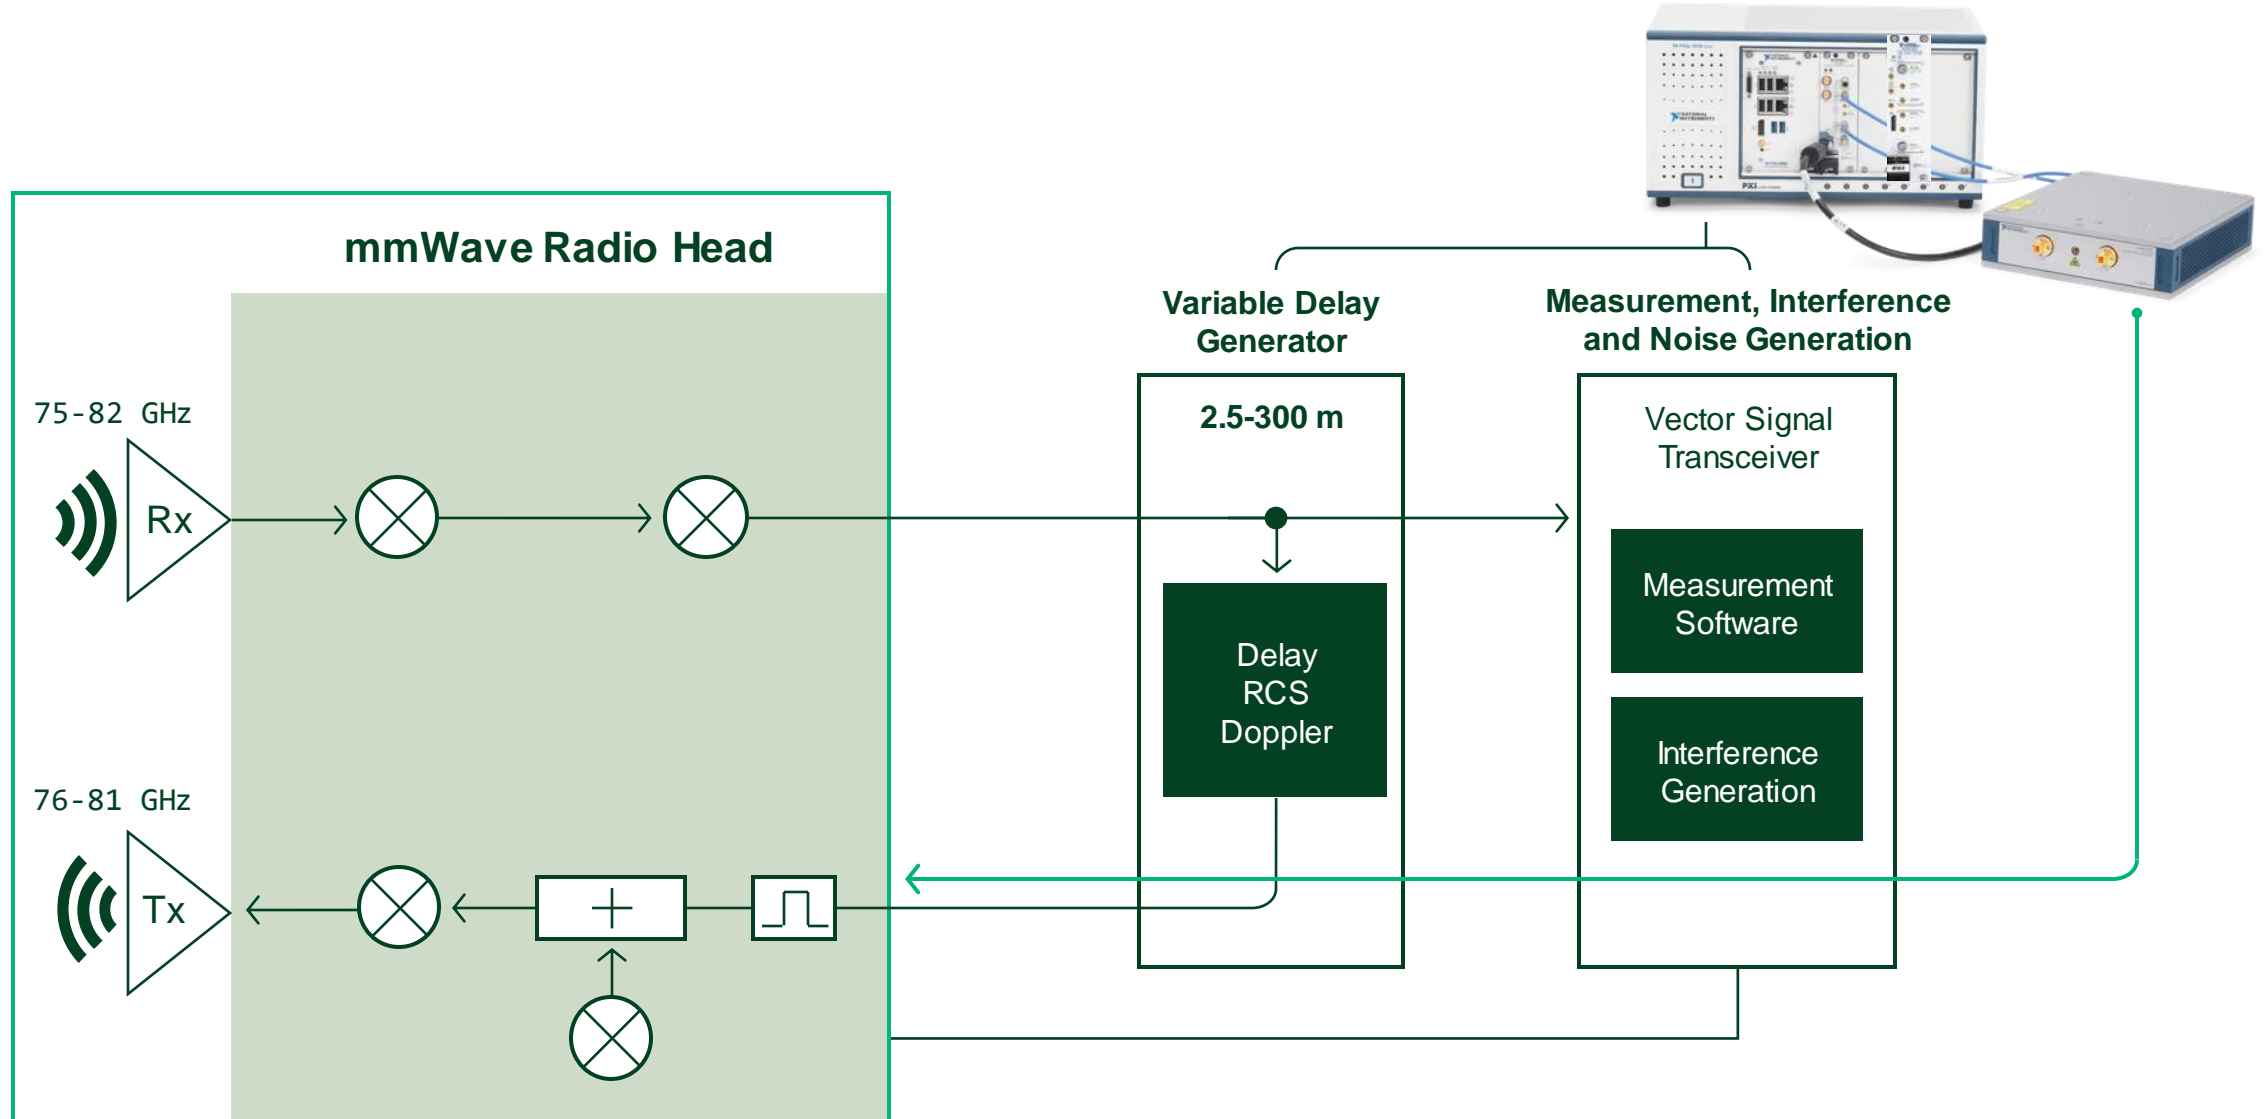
mmWave Radio Head

75-82 GHz

Rx

76-81 GHz

Tx

+

Variable Delay Generator

2.5-300 m

Delay RCS Doppler

Measurement, Interference and Noise Generation

Vector Signal Transceiver

Measurement Software

Interference Generation